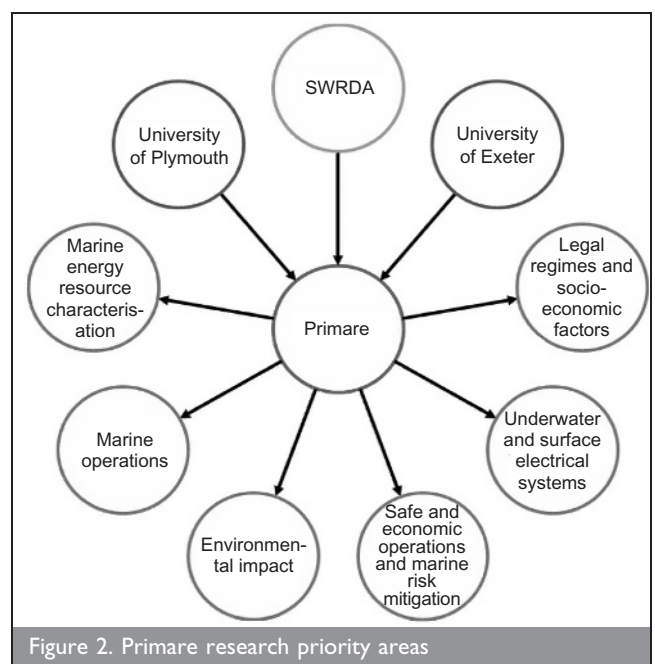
SWRDA

University of Plymouth

University of Exeter

Marine energy resource characterisation

Primare

Legal regimes and socio-economic factors

Marine operations

Underwater and surface electrical systems

Environmental impact

Safe and economic operations and marine risk mitigation

Figure 2. Primare research priority areas